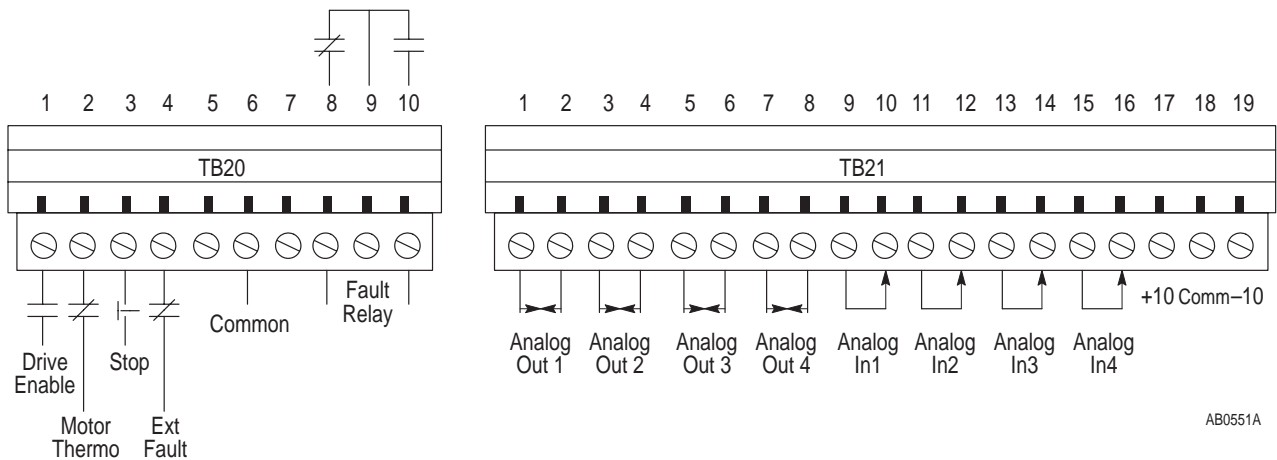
1 2 3 4 5 6 7 8 9 10

TB20

Drive Enable

Motor Thermo

Stop

Ext Fault

Common

Fault Relay

1 2 3 4 5 6 7 8 9 10 11 12 13 14 15 16 17 18 19

TB21

Analog Out 1

Analog Out 2

Analog Out 3

Analog Out 4

Analog In1

Analog In2

Analog In3

Analog In4

+10 Comm –10

AB0551A